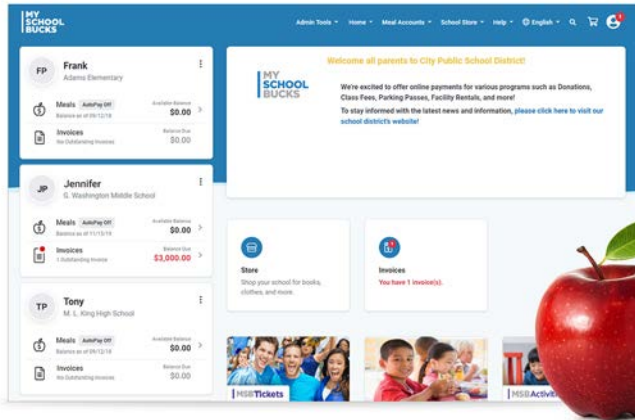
MY SCHOOL BUCKS

Admin Tools ▾ Home ▾ Meal Accounts ▾ School Store ▾ Help ▾ English ▾

FP Frank
Adams Elementary

Meals AutoPay Off
Balance as of 09/12/18
Available Balance
$0.00

Invoices
No Outstanding Invoices
Balance Due
$0.00

JP Jennifer
G. Washington Middle School

Meals AutoPay Off
Balance as of 11/15/19
Available Balance
$0.00

Invoices
1 Outstanding Invoice
Balance Due
$3,000.00

TP Tony
M. L. King High School

Meals AutoPay Off
Balance as of 09/12/18
Available Balance
$0.00

Invoices
No Outstanding Invoices
Balance Due
$0.00

Welcome all parents to City Public School District!

MY SCHOOL BUCKS

We're excited to offer online payments for various programs such as Donations, Class Fees, Parking Passes, Facility Rentals, and more!

To stay informed with the latest news and information, please click here to visit our school district's website!

Store
Shop your school for books, clothes, and more.

Invoices
You have 1 invoice(s).

MSBTickets

MSBActivi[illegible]